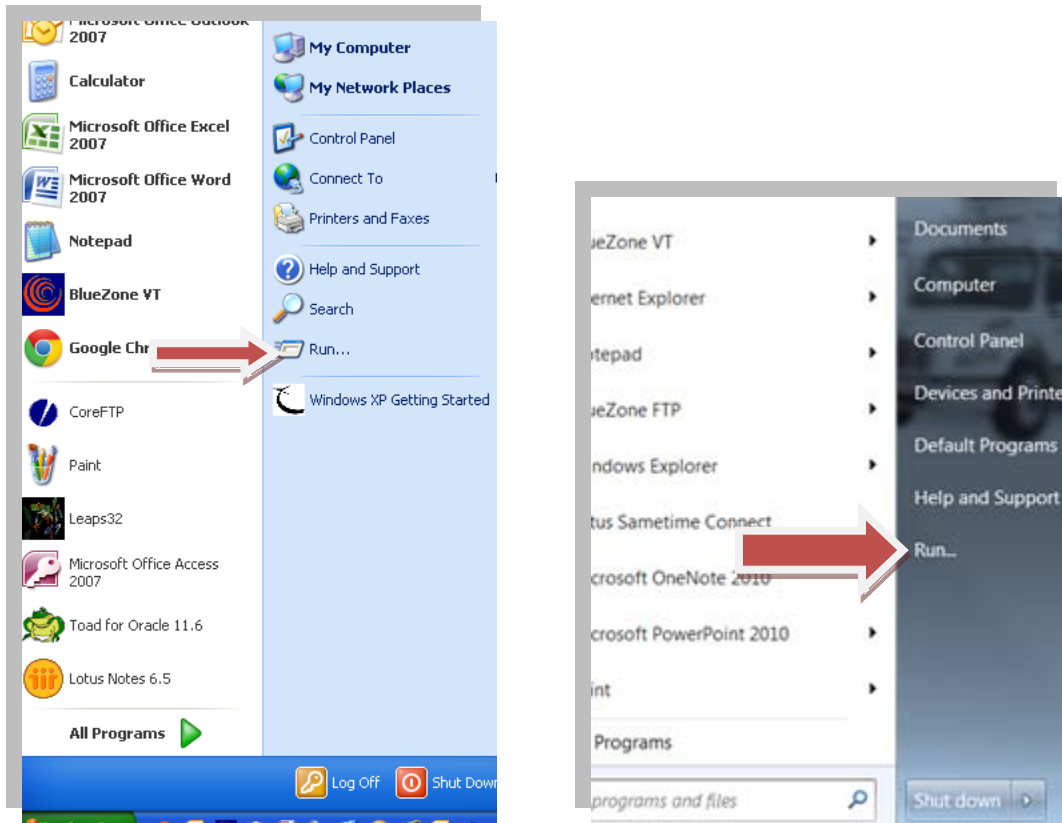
Microsoft Office Outlook 2007

Calculator

Microsoft Office Excel 2007

Microsoft Office Word 2007

Notepad

BlueZone VT

Google Chr

CoreFTP

Paint

Leaps32

Microsoft Office Access 2007

Toad for Oracle 11.6

Lotus Notes 6.5

All Programs

My Computer

My Network Places

Control Panel

Connect To

Printers and Faxes

Help and Support

Search

Run...

Windows XP Getting Started

Log Off

Shut Down

ueZone VT

ernet Explorer

otepad

ueZone FTP

ndows Explorer

tus Sametime Connect

crosoft OneNote 2010

crosoft PowerPoint 2010

int

Programs

programs and files

Documents

Computer

Control Panel

Devices and Printe

Default Programs

Help and Support

Run...

Shut down